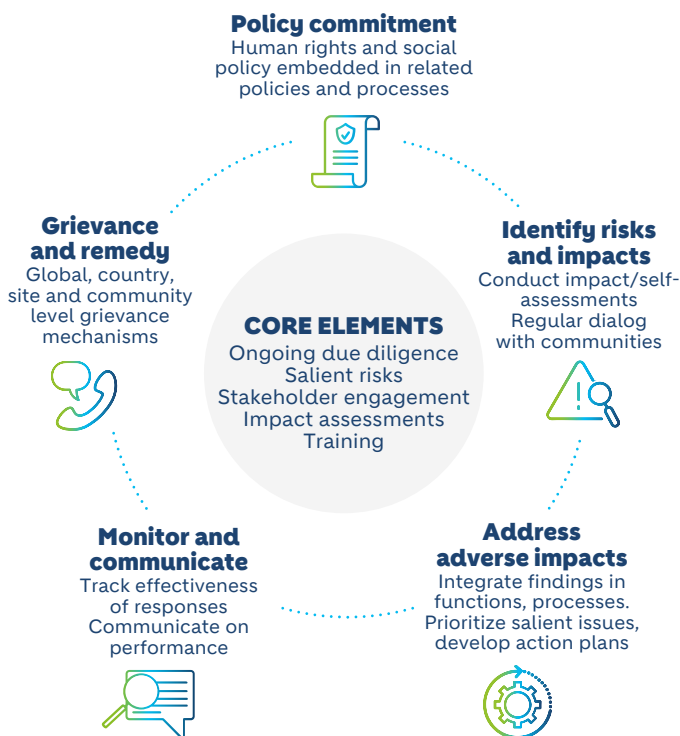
Policy commitment
Human rights and social policy embedded in related policies and processes

Identify risks and impacts
Conduct impact/self-assessments
Regular dialog with communities

Address adverse impacts
Integrate findings in functions, processes.
Prioritize salient issues, develop action plans

Monitor and communicate
Track effectiveness of responses
Communicate on performance

Grievance and remedy
Global, country, site and community level grievance mechanisms

CORE ELEMENTS
Ongoing due diligence
Salient risks
Stakeholder engagement
Impact assessments
Training